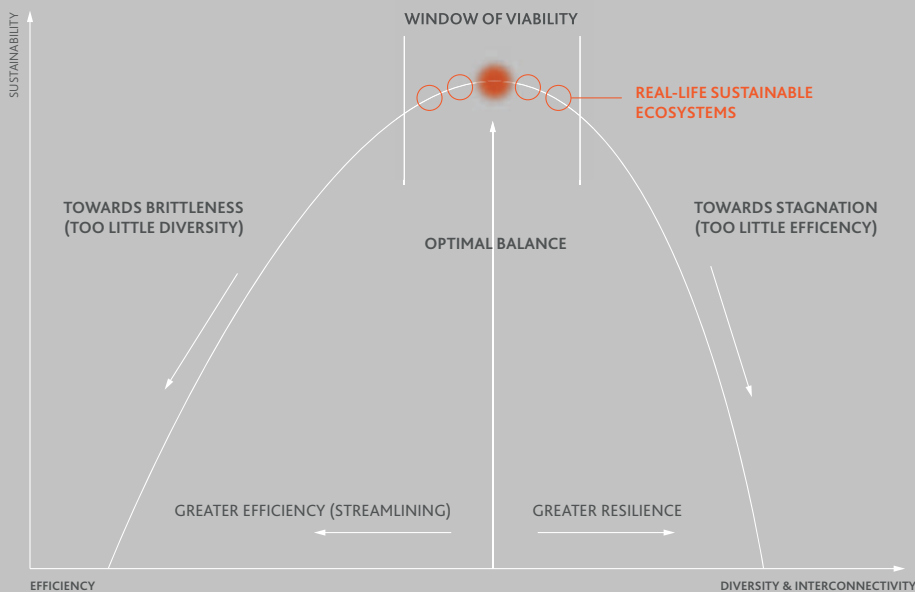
SUSTAINABILITY

WINDOW OF VIABILITY

REAL-LIFE SUSTAINABLE ECOSYSTEMS

TOWARDS BRITTLENESS (TOO LITTLE DIVERSITY)

OPTIMAL BALANCE

TOWARDS STAGNATION (TOO LITTLE EFFICENCY)

GREATER EFFICIENCY (STREAMLINING)

GREATER RESILIENCE

EFFICIENCY

DIVERSITY & INTERCONNECTIVITY